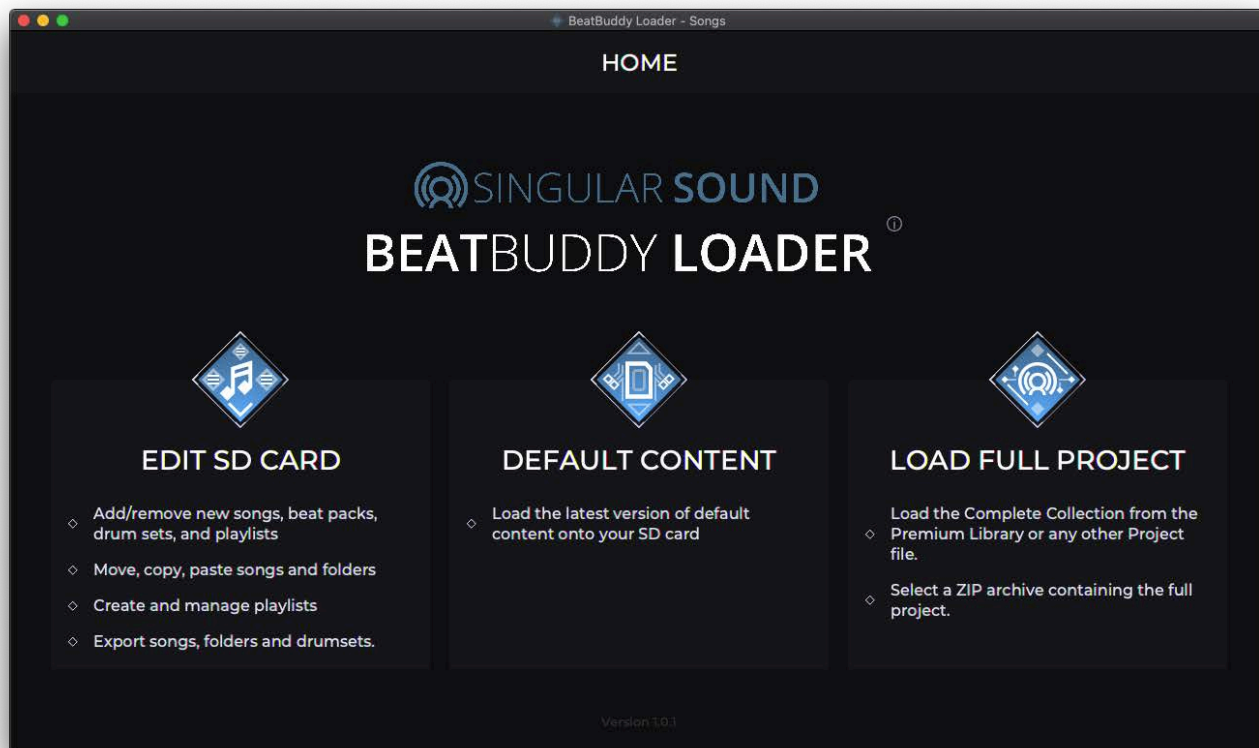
BeatBuddy Loader - Songs

HOME

SINGULAR SOUND

BEATBUDDY LOADER

EDIT SD CARD

◇ Add/remove new songs, beat packs, drum sets, and playlists

◇ Move, copy, paste songs and folders

◇ Create and manage playlists

◇ Export songs, folders and drumsets.

DEFAULT CONTENT

◇ Load the latest version of default content onto your SD card

LOAD FULL PROJECT

◇ Load the Complete Collection from the Premium Library or any other Project file.

◇ Select a ZIP archive containing the full project.

Version 1.0.1